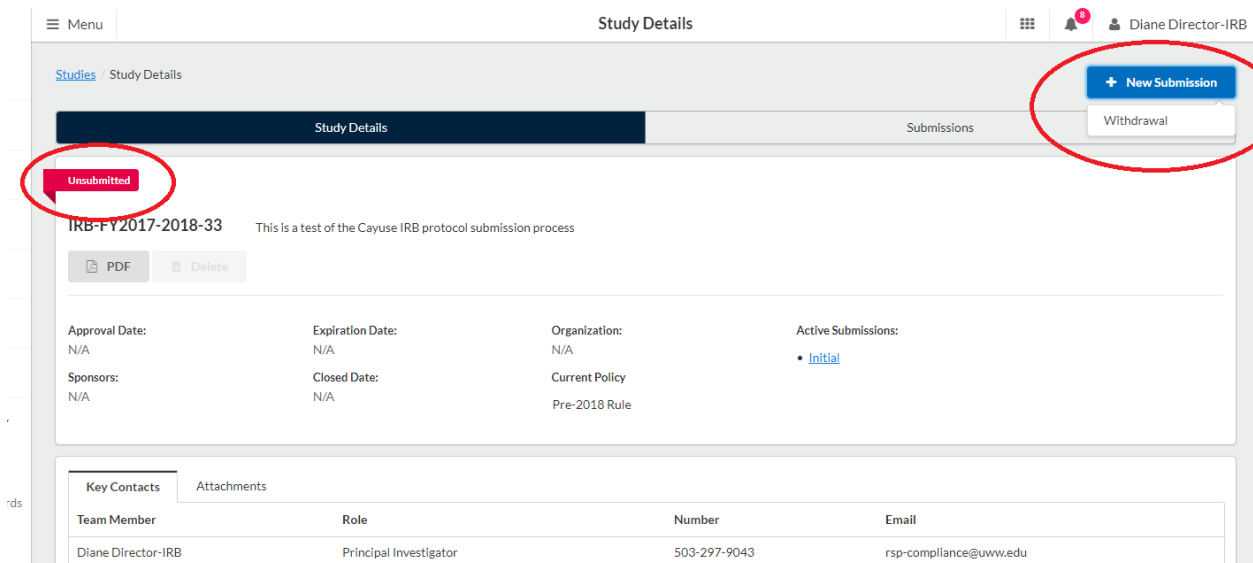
Menu

Study Details

8

Diane Director-IRB

Studies / Study Details

+ New Submission

Withdrawal

Study Details

Submissions

Unsubmitted

IRB-FY2017-2018-33 This is a test of the Cayuse IRB protocol submission process

PDF

Delete

Approval Date:
N/A

Expiration Date:
N/A

Organization:
N/A

Active Submissions:
• Initial

Sponsors:
N/A

Closed Date:
N/A

Current Policy
Pre-2018 Rule

rds

Key Contacts

Attachments

| Team Member | Role | Number | Email |
|---|---|---|---|
| Diane Director-IRB | Principal Investigator | 503-297-9043 | rsp-compliance@uww.edu |